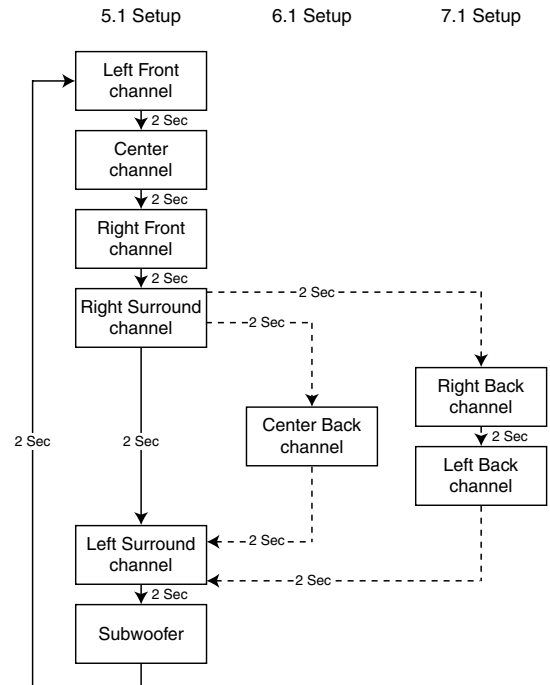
5.1 Setup

6.1 Setup

7.1 Setup

Left Front channel

2 Sec

Center channel

2 Sec

Right Front channel

2 Sec

Right Surround channel

2 Sec

2 Sec

Center Back channel

Right Back channel

2 Sec

Left Back channel

2 Sec

2 Sec

Left Surround channel

2 Sec

2 Sec

2 Sec

Subwoofer